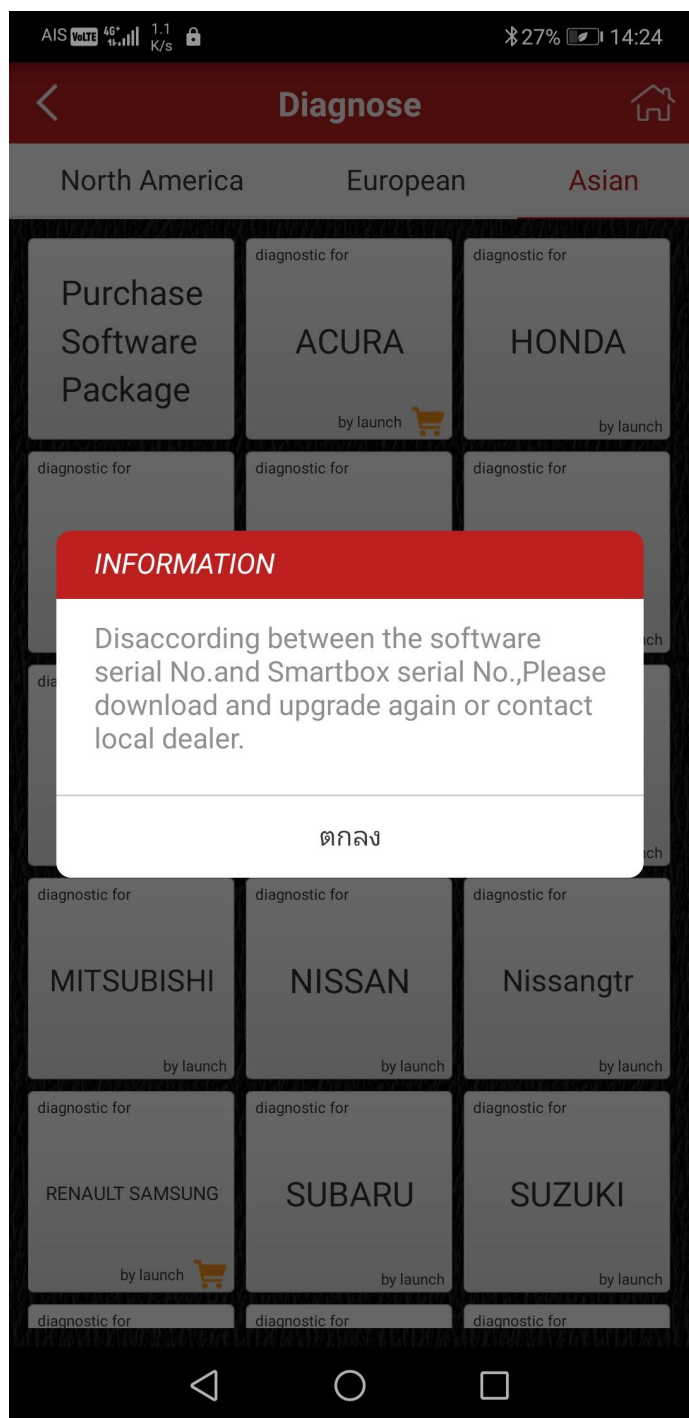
AIS VoLTE 4G+ 1.1 K/s

27% 14:24

Diagnose

North America

European

Asian

Purchase Software Package

diagnostic for

ACURA

by launch

diagnostic for

HONDA

by launch

diagnostic for

diagnostic for

diagnostic for

ch

dia

ch

INFORMATION

Disaccording between the software serial No.and Smartbox serial No.,Please download and upgrade again or contact local dealer.

ตกลง

diagnostic for

MITSUBISHI

by launch

diagnostic for

NISSAN

by launch

diagnostic for

Nissangtr

by launch

diagnostic for

RENAULT SAMSUNG

by launch

diagnostic for

SUBARU

by launch

diagnostic for

SUZUKI

by launch

diagnostic for

diagnostic for

diagnostic for